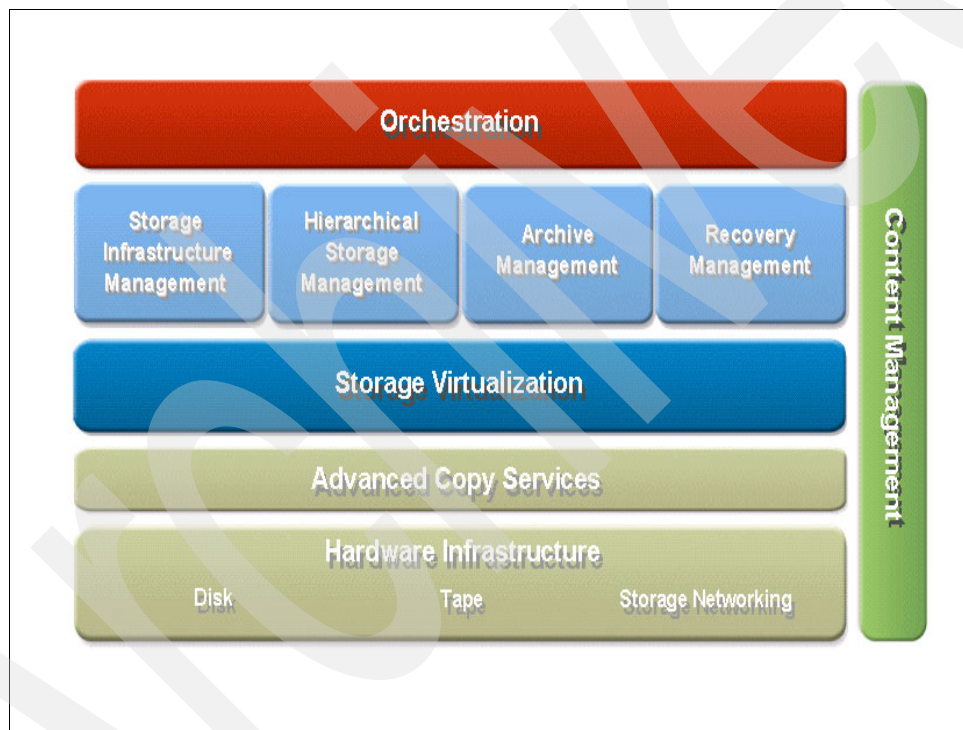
Orchestration

Storage Infrastructure Management

Hierarchical Storage Management

Archive Management

Recovery Management

Storage Virtualization

Advanced Copy Services

Hardware Infrastructure

Disk

Tape

Storage Networking

Content Management